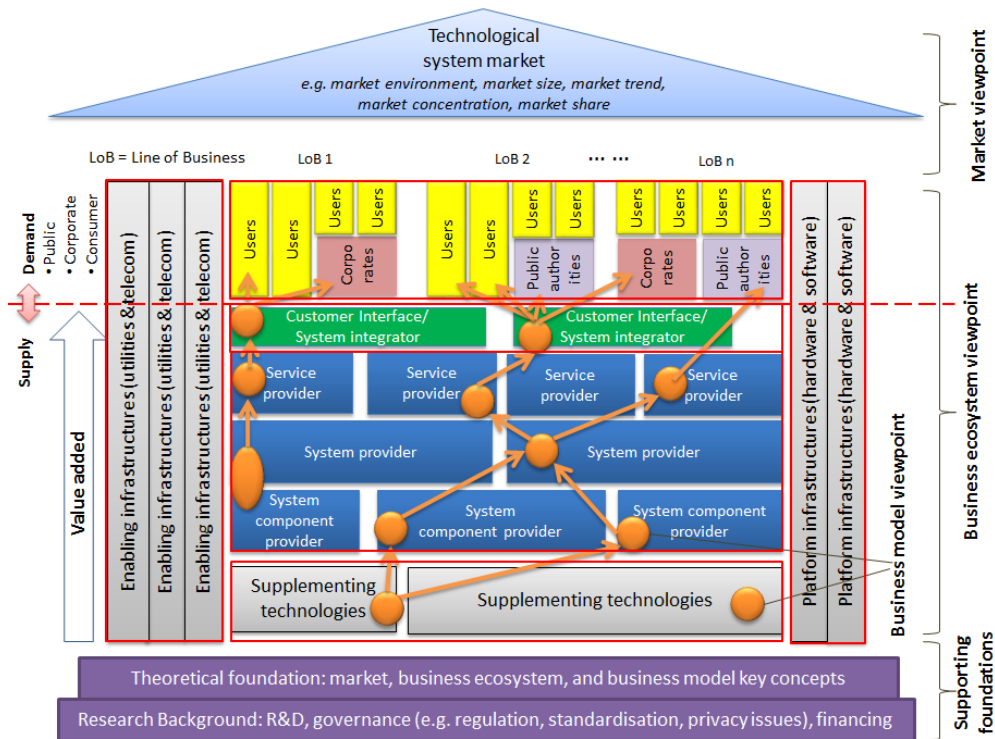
Technological system market
e.g. market environment, market size, market trend, market concentration, market share

Market viewpoint

LoB = Line of Business

LoB 1

LoB 2

.... ...

LoB n

Demand
• Public
• Corporate
• Consumer

Supply

Value added

Enabling infrastructures (utilities & telecom)

Enabling infrastructures (utilities & telecom)

Enabling infrastructures (utilities & telecom)

Users

Users

Users

Users

Corporates

Users

Users

Users

Users

Public authorities

Users

Users

Corporates

Users

Users

Public authorities

Customer Interface/ System integrator

Customer Interface/ System integrator

Service provider

Service provider

Service provider

Service provider

System provider

System provider

System component provider

System component provider

System component provider

Supplementing technologies

Supplementing technologies

Platform infrastructures (hardware & software)

Platform infrastructures (hardware & software)

Business model viewpoint

Business ecosystem viewpoint

Theoretical foundation: market, business ecosystem, and business model key concepts

Research Background: R&D, governance (e.g. regulation, standardisation, privacy issues), financing

Supporting foundations